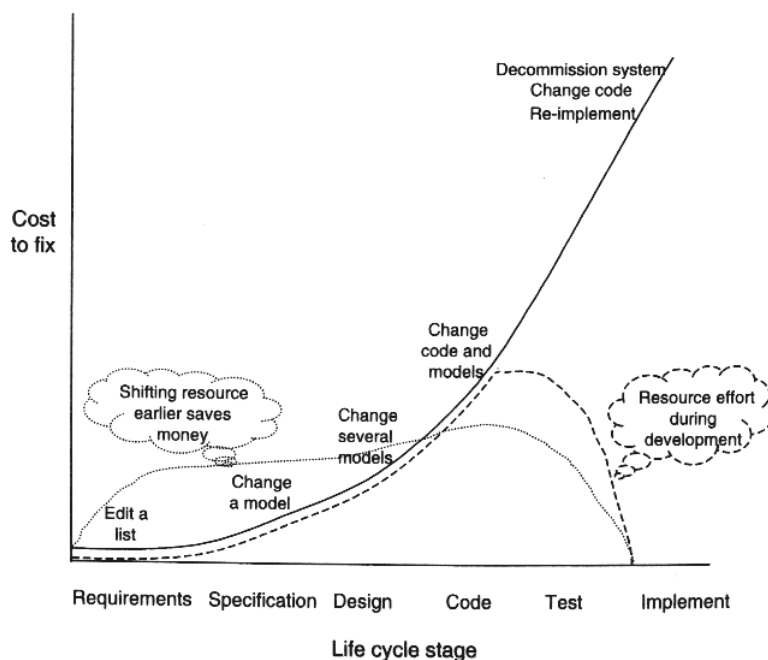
Decommission system
Change code
Re-implement

Cost to fix

Change code and models

Shifting resource earlier saves money

Change several models

Resource effort during development

Change a model

Edit a list

Requirements Specification Design Code Test Implement

Life cycle stage